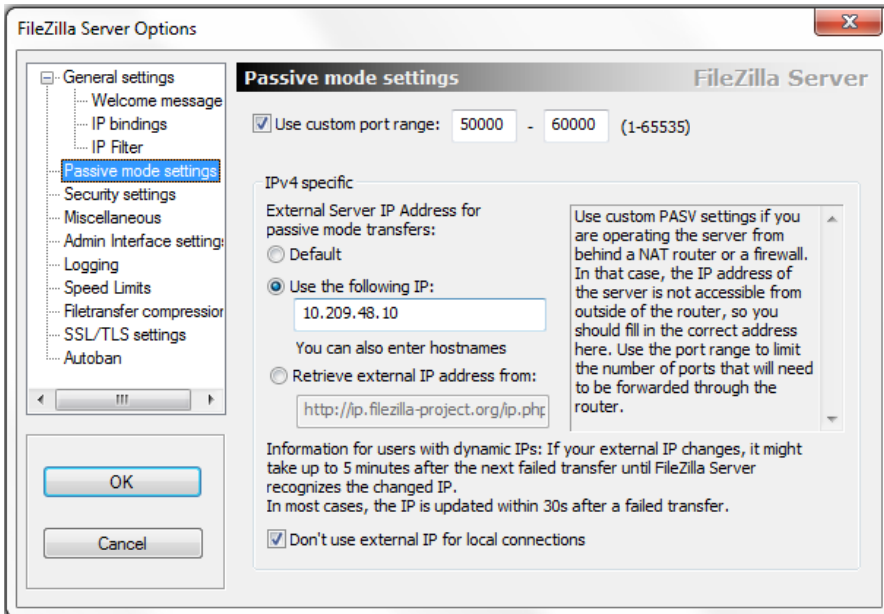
FileZilla Server Options

General settings
Welcome message
IP bindings
IP Filter
Passive mode settings
Security settings
Miscellaneous
Admin Interface setting
Logging
Speed Limits
Filetransfer compressior
SSL/TLS settings
Autoban

OK

Cancel

Passive mode settings
FileZilla Server

Use custom port range: 50000 - 60000 (1-65535)

IPv4 specific

External Server IP Address for passive mode transfers:

Default

Use the following IP:

10.209.48.10

You can also enter hostnames

Retrieve external IP address from:

http://ip.filezilla-project.org/ip.php

Use custom PASV settings if you are operating the server from behind a NAT router or a firewall. In that case, the IP address of the server is not accessible from outside of the router, so you should fill in the correct address here. Use the port range to limit the number of ports that will need to be forwarded through the router.

Information for users with dynamic IPs: If your external IP changes, it might take up to 5 minutes after the next failed transfer until FileZilla Server recognizes the changed IP.
In most cases, the IP is updated within 30s after a failed transfer.

Don't use external IP for local connections